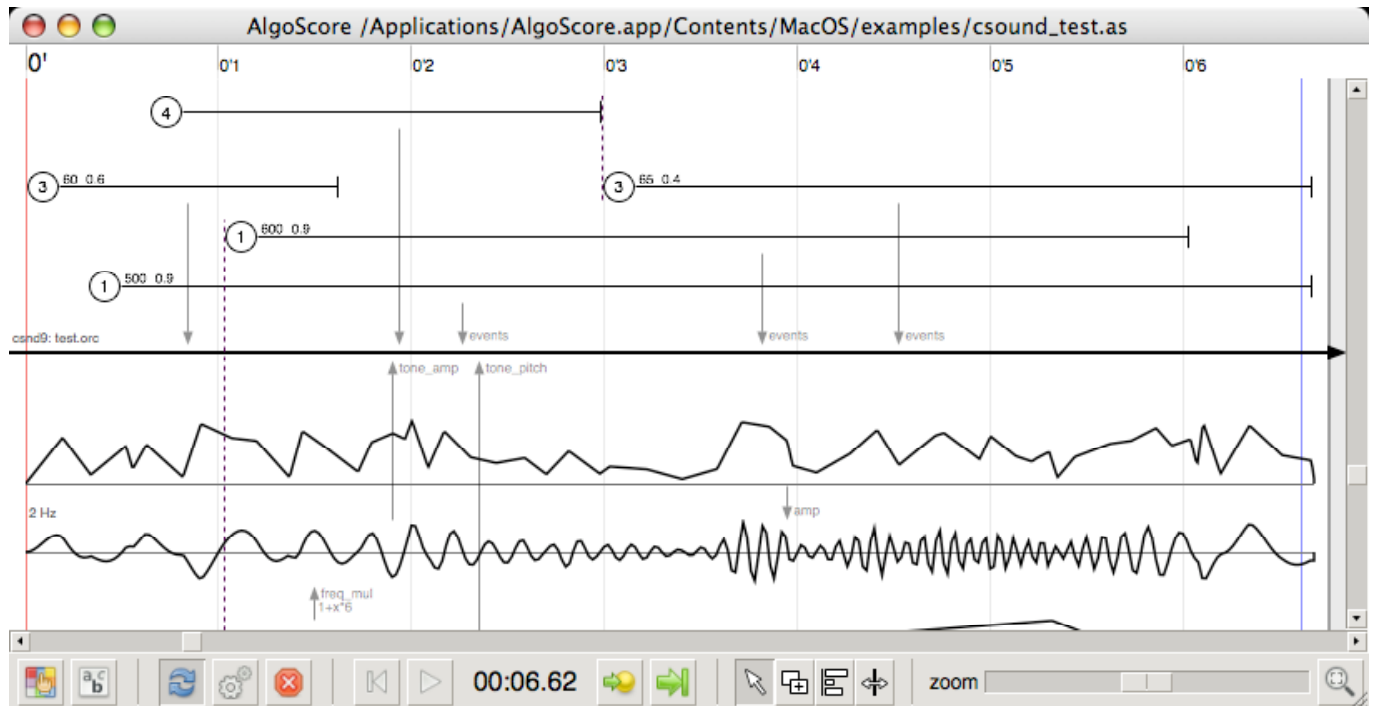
AlgoScore /Applications/AlgoScore.app/Contents/MacOS/examples/csound_test.as

0' 0'1 0'2 0'3 0'4 0'5 0'6

4

3 60 0.6

3 65 0.4

1 600 0.9

1 500 0.9

csnd9: test.orc

events events events

tone_amp tone_pitch

2 Hz

amp

freq_mul
1+x*6

00:06.62

zoom